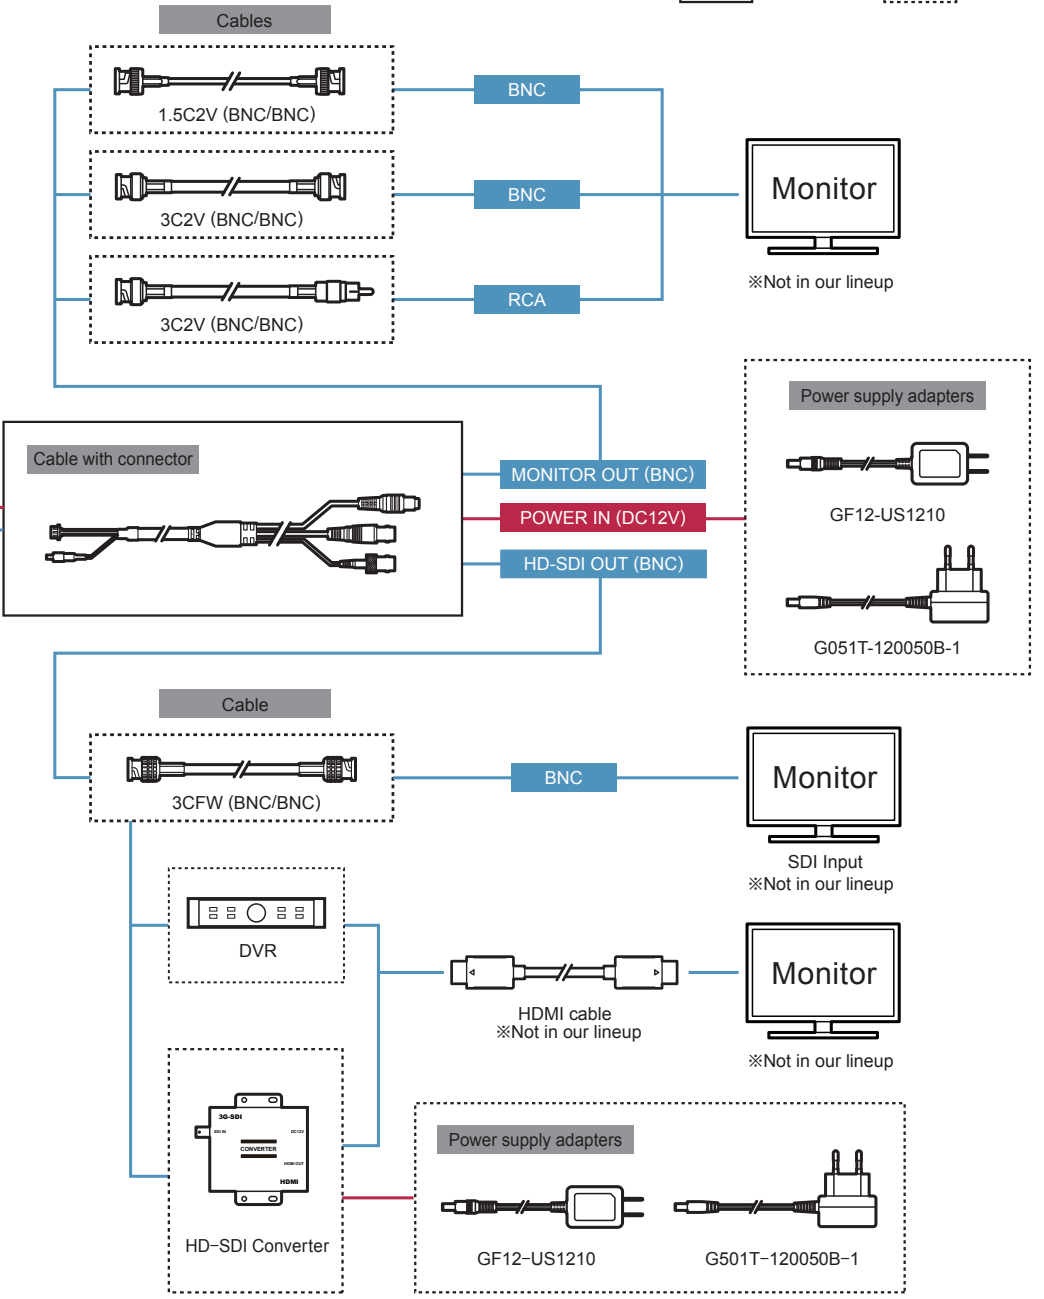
Cables

1.5C2V (BNC/BNC)

3C2V (BNC/BNC)

3C2V (BNC/BNC)

BNC

BNC

RCA

Monitor

※Not in our lineup

Power supply adapters

GF12-US1210

G051T-120050B-1

Cable with connector

MONITOR OUT (BNC)

POWER IN (DC12V)

HD-SDI OUT (BNC)

Cable

3CFW (BNC/BNC)

BNC

Monitor

SDI Input
※Not in our lineup

DVR

HDMI cable
※Not in our lineup

Monitor

※Not in our lineup

3G-SDI
SDI IN
DC12V
CONVERTER
HDMI OUT
HDMI

HD-SDI Converter

Power supply adapters

GF12-US1210

G501T-120050B-1